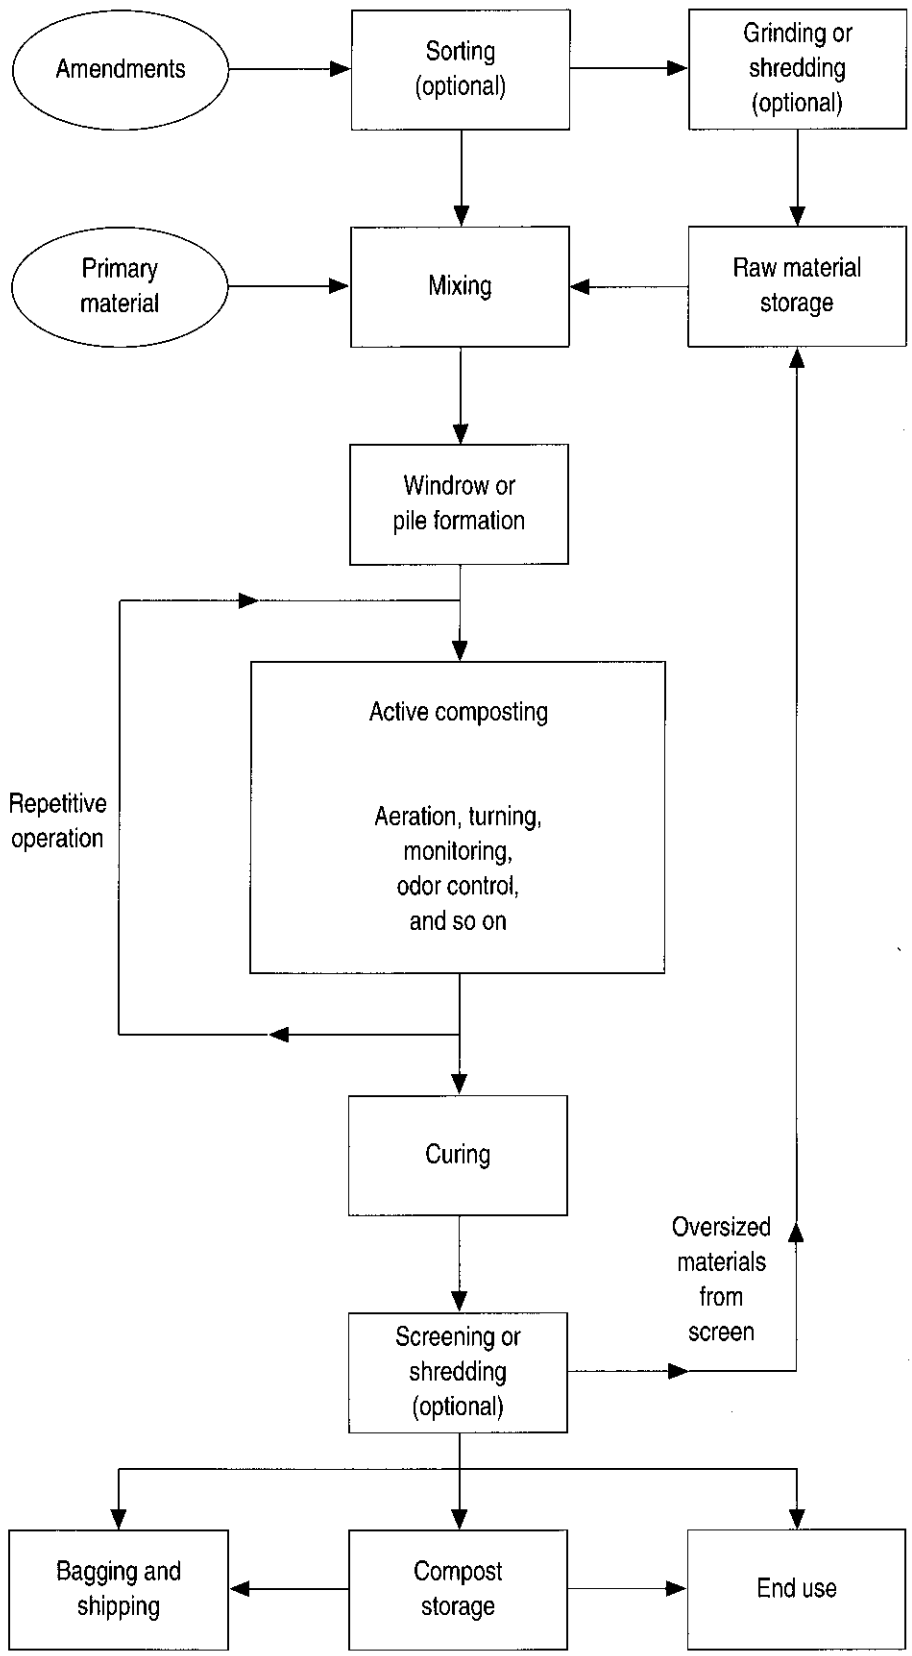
Amendments

Sorting (optional)

Grinding or shredding (optional)

Primary material

Mixing

Raw material storage

Windrow or pile formation

Active composting

Aeration, turning, monitoring, odor control, and so on

Repetitive operation

Curing

Oversized materials from screen

Screening or shredding (optional)

Bagging and shipping

Compost storage

End use